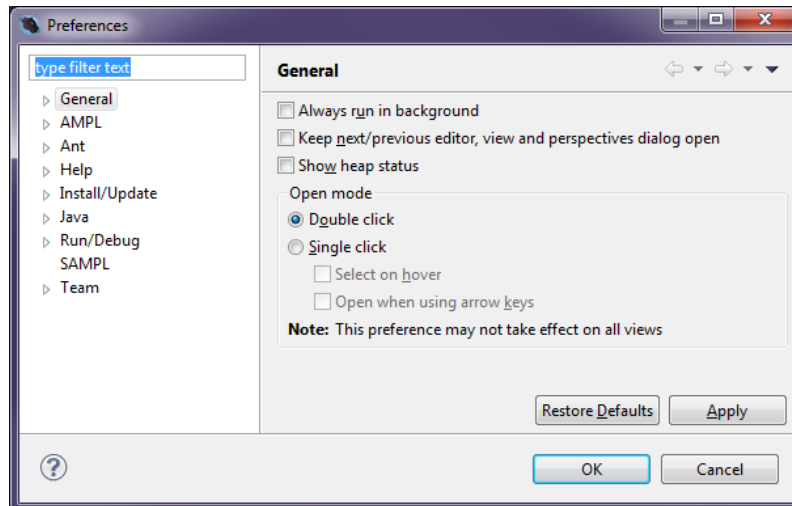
Preferences

type filter text

General
AMPL
Ant
Help
Install/Update
Java
Run/Debug
SAMPL
Team

General

Always run in background
Keep next/previous editor, view and perspectives dialog open
Show heap status
Open mode
Double click
Single click
Select on hover
Open when using arrow keys
**Note:** This preference may not take effect on all views

Restore Defaults
Apply

?
OK
Cancel